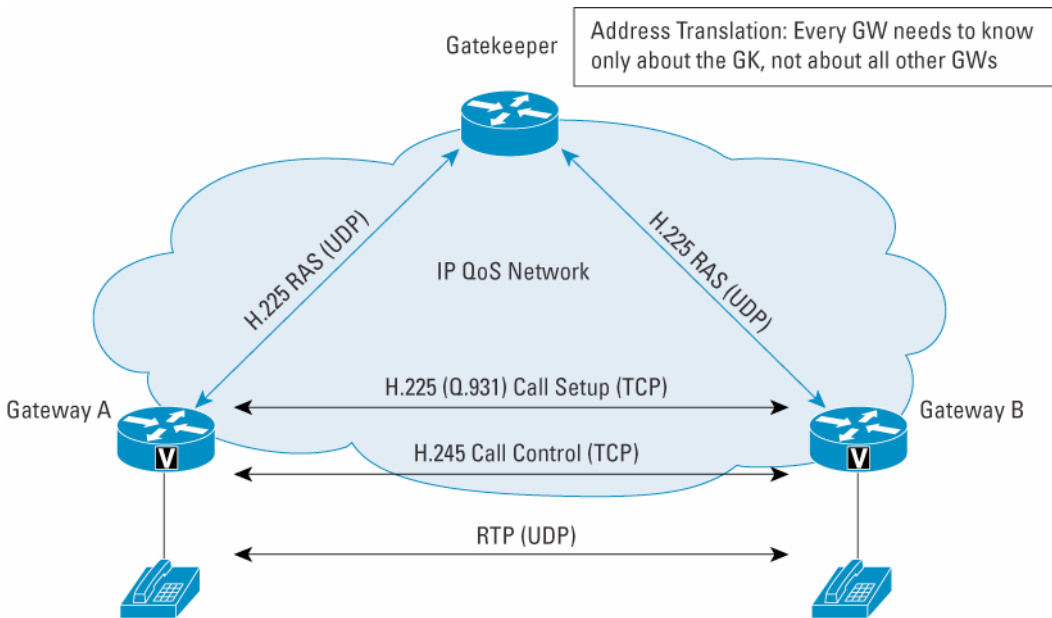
Address Translation: Every GW needs to know only about the GK, not about all other GWs

Gatekeeper

H.225 RAS (UDP)

H.225 RAS (UDP)

IP QoS Network

Gateway A

V

H.225 (Q.931) Call Setup (TCP)

H.245 Call Control (TCP)

RTP (UDP)

Gateway B

V